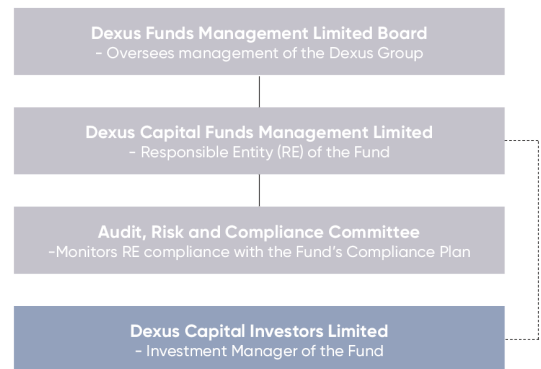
Dexus Funds Management Limited Board
- Oversees management of the Dexus Group

Dexus Capital Funds Management Limited
- Responsible Entity (RE) of the Fund

Audit, Risk and Compliance Committee
-Monitors RE compliance with the Fund's Compliance Plan

Dexus Capital Investors Limited
- Investment Manager of the Fund